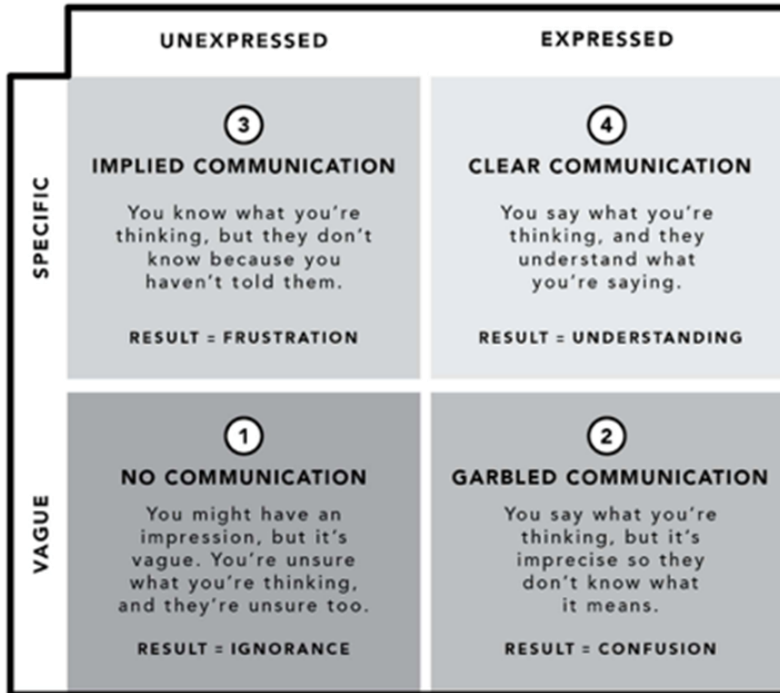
UNEXPRESSED

EXPRESSED

SPECIFIC

3

IMPLIED COMMUNICATION

You know what you're thinking, but they don't know because you haven't told them.

RESULT = FRUSTRATION

4

CLEAR COMMUNICATION

You say what you're thinking, and they understand what you're saying.

RESULT = UNDERSTANDING

VAGUE

1

NO COMMUNICATION

You might have an impression, but it's vague. You're unsure what you're thinking, and they're unsure too.

RESULT = IGNORANCE

2

GARBLED COMMUNICATION

You say what you're thinking, but it's imprecise so they don't know what it means.

RESULT = CONFUSION